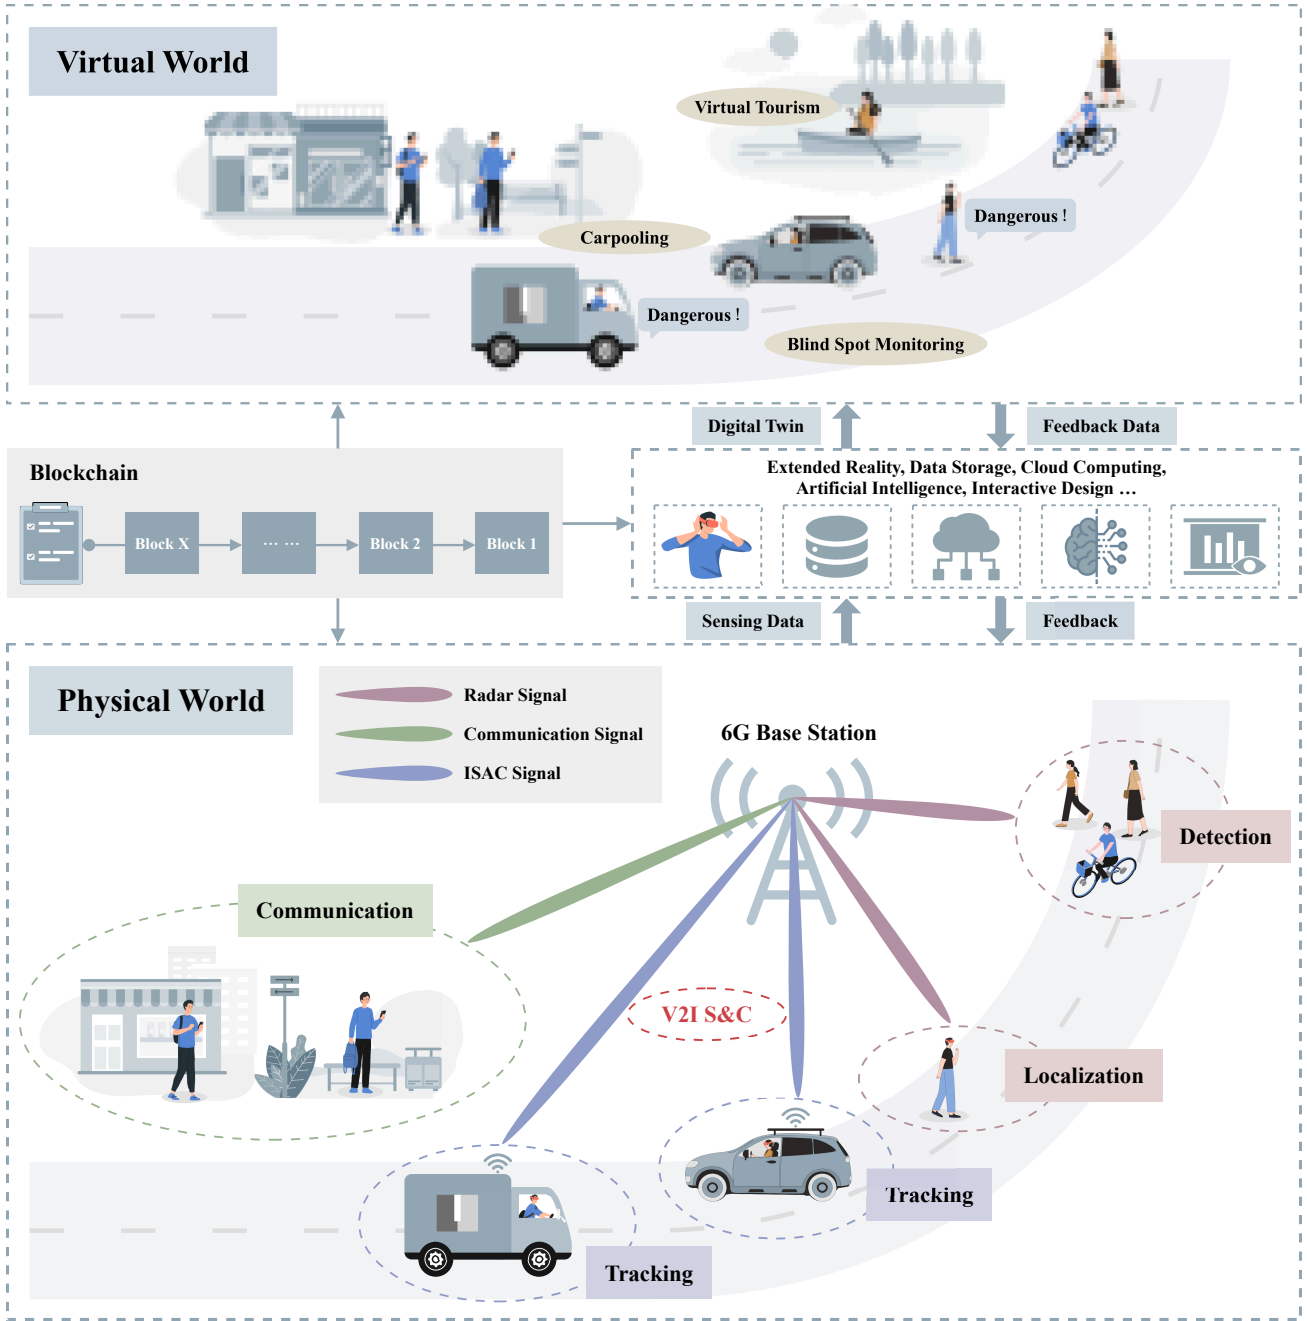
Virtual World

Virtual Tourism

Dangerous !

Carpooling

Dangerous !

Blind Spot Monitoring

Digital Twin

Feedback Data

Blockchain

Block X

⋯ ⋯

Block 2

Block 1

Extended Reality, Data Storage, Cloud Computing, Artificial Intelligence, Interactive Design …

Sensing Data

Feedback

Physical World

Radar Signal

Communication Signal

ISAC Signal

6G Base Station

Detection

Communication

V2I S&C

Localization

Tracking

Tracking